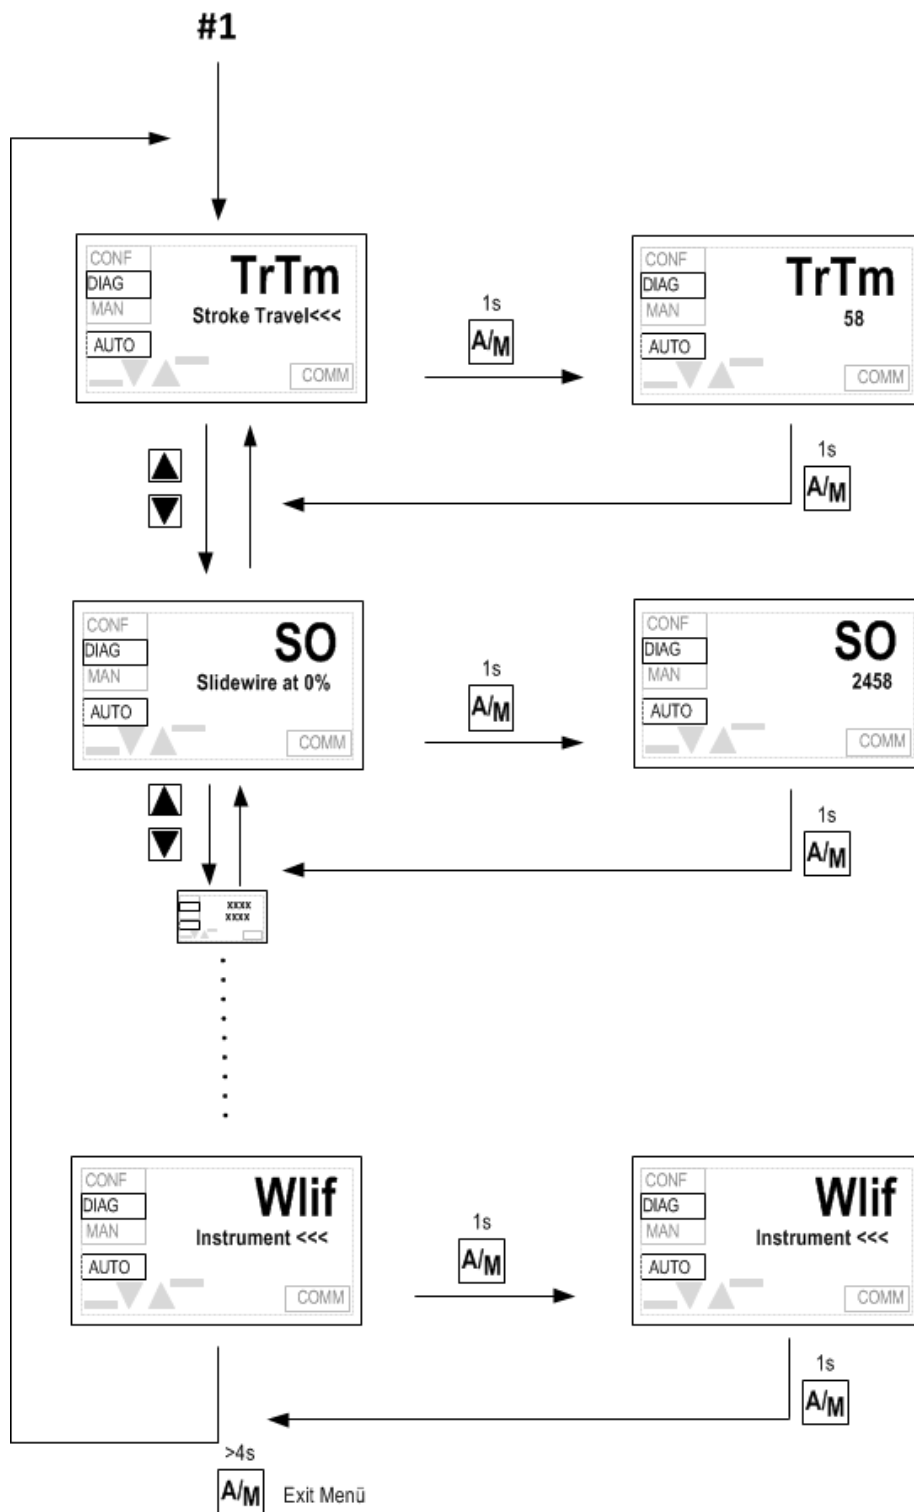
#1

CONF
DIAG
MAN
AUTO
TrTm
Stroke Travel<<<
COMM

1s
A/M

CONF
DIAG
MAN
AUTO
TrTm
58
COMM

1s
A/M

CONF
DIAG
MAN
AUTO
SO
Slidewire at 0%
COMM

1s
A/M

CONF
DIAG
MAN
AUTO
SO
2458
COMM

1s
A/M

xxxx
xxxx

CONF
DIAG
MAN
AUTO
Wlif
Instrument <<<
COMM

1s
A/M

CONF
DIAG
MAN
AUTO
Wlif
Instrument <<<
COMM

1s
A/M

>4s
A/M Exit Menü